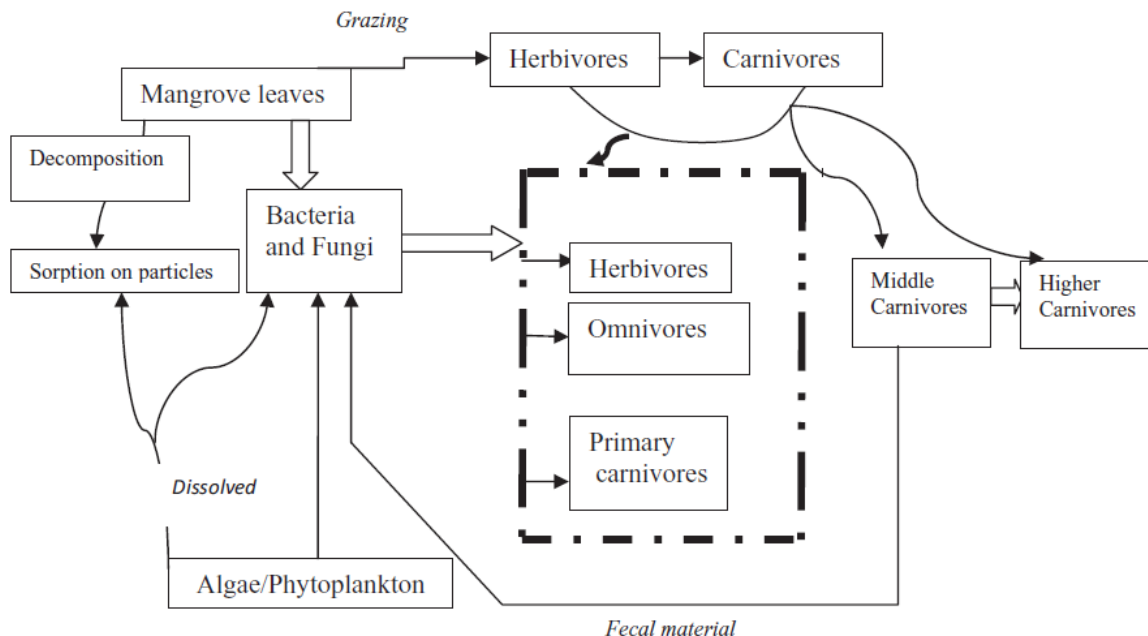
Grazing

Herbivores

Carnivores

Mangrove leaves

Decomposition

Bacteria and Fungi

Sorption on particles

Herbivores

Omnivores

Primary carnivores

Middle Carnivores

Higher Carnivores

Dissolved

Algae/Phytoplankton

Fecal material